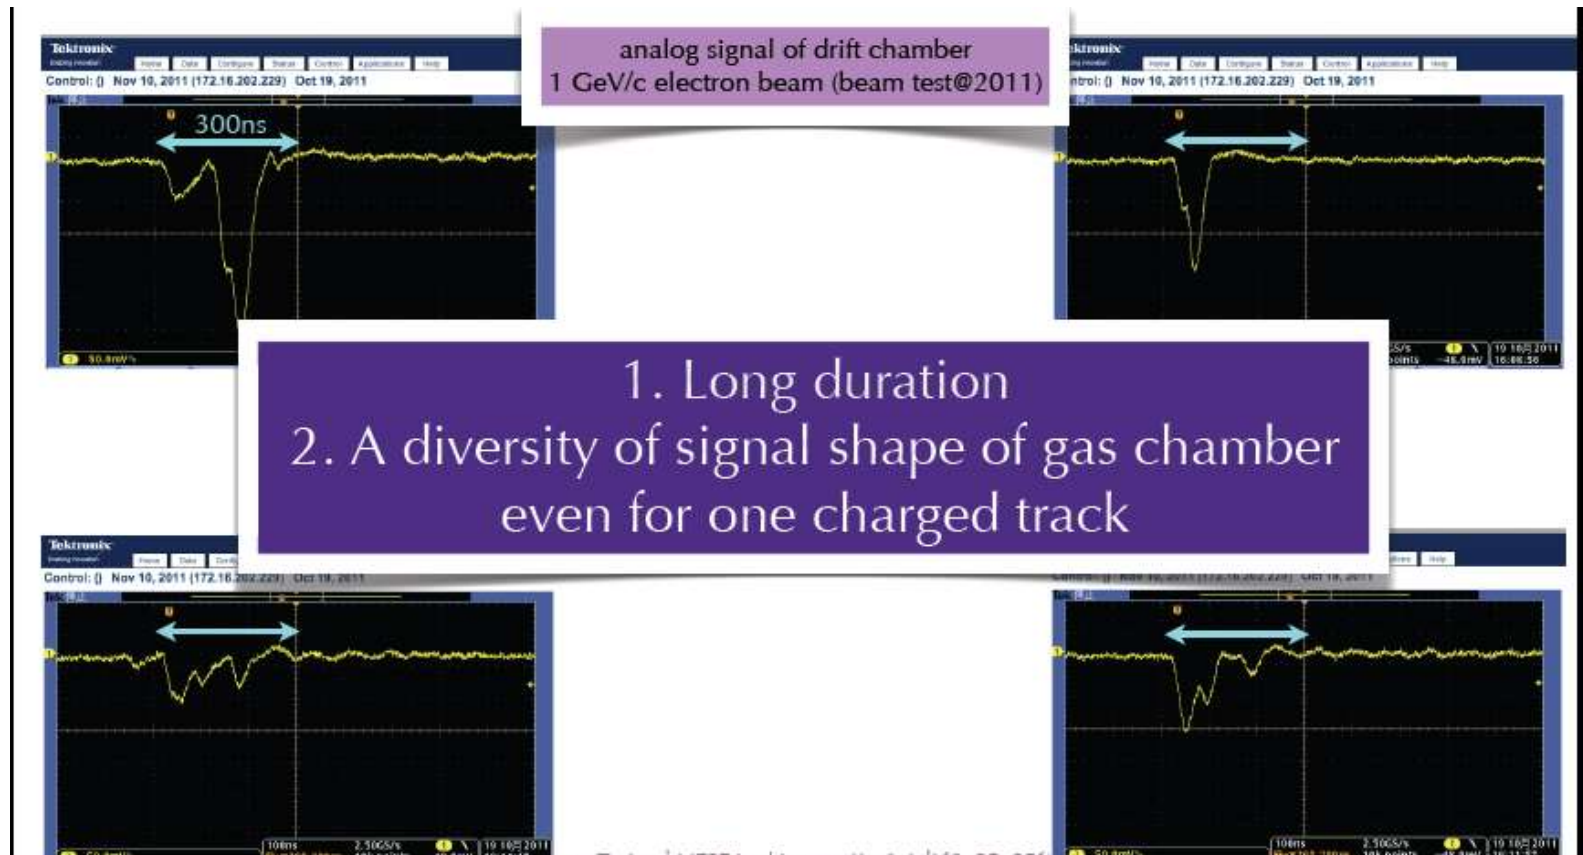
Tektronix
Home Data Configure Status Control Applications Help
Control: () Nov 10, 2011 (172.16.202.229) Oct 19, 2011

analog signal of drift chamber
1 GeV/c electron beam (beam test@2011)

Tektronix
Home Data Configure Status Control Applications Help
Control: () Nov 10, 2011 (172.16.202.229) Oct 19, 2011

300ns

50.0mV

1. Long duration
2. A diversity of signal shape of gas chamber even for one charged track

Tektronix
Control: () Nov 10, 2011 (172.16.202.229) Oct 19, 2011

Control: () Nov 10, 2011 (172.16.202.229) Oct 19, 2011

100ns 2.50GS/s 19 10月 2011

100ns 2.50GS/s 19 10月 2011

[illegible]